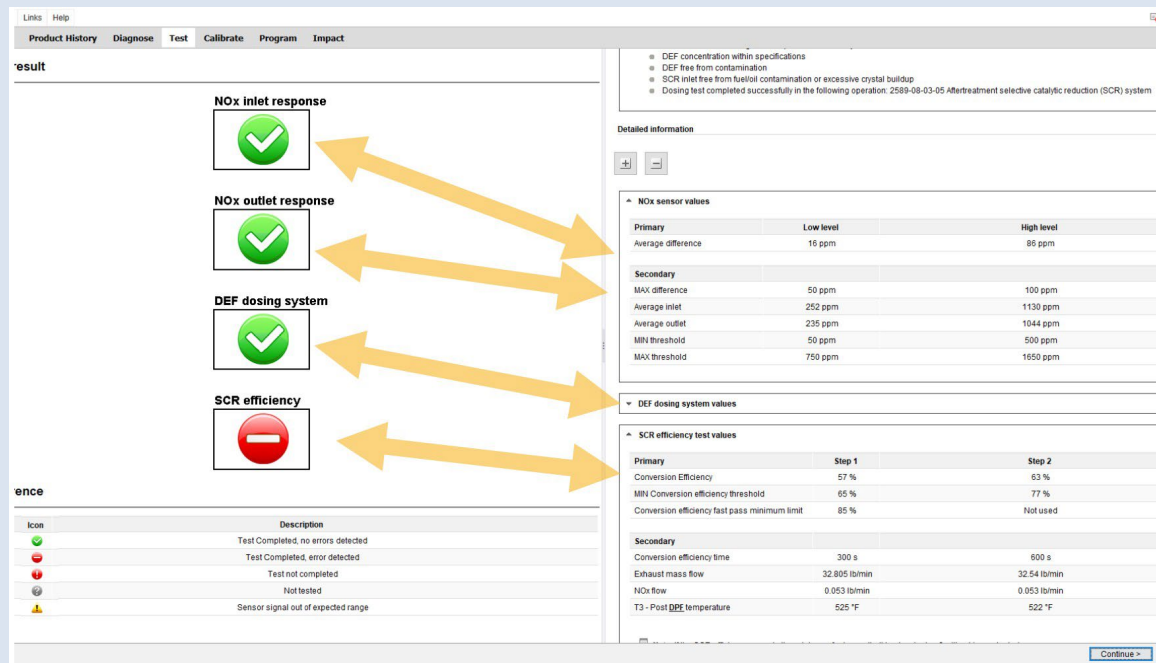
Links Help

Product History Diagnose Test Calibrate Program Impact

result

NOx inlet response

NOx outlet response

DEF dosing system

SCR efficiency

ence

| Icon | Description |
|---|---|
| | Test Completed, no errors detected |
| | Test Completed, error detected |
| | Test not completed |
| | Not tested |
| | Sensor signal out of expected range |

- DEF concentration within specifications
- DEF free from contamination
- SCR inlet free from fuel/oil contamination or excessive crystal buildup
- Dosing test completed successfully in the following operation: 2589-08-03-05 Aftertreatment selective catalytic reduction (SCR) system

Detailed information

NOx sensor values

| Primary | Low level | High level |
|---|---|---|
| Average difference | 16 ppm | 86 ppm |

| Secondary | | |
|---|---|---|
| MAX difference | 50 ppm | 100 ppm |
| Average inlet | 252 ppm | 1130 ppm |
| Average outlet | 235 ppm | 1044 ppm |
| MIN threshold | 50 ppm | 500 ppm |
| MAX threshold | 750 ppm | 1650 ppm |

DEF dosing system values

SCR efficiency test values

| Primary | Step 1 | Step 2 |
|---|---|---|
| Conversion Efficiency | 57 % | 63 % |
| MIN Conversion efficiency threshold | 65 % | 77 % |
| Conversion efficiency fast pass minimum limit | 85 % | Not used |

| Secondary | | |
|---|---|---|
| Conversion efficiency time | 300 s | 600 s |
| Exhaust mass flow | 32.805 lb/min | 32.54 lb/min |
| NOx flow | 0.053 lb/min | 0.053 lb/min |
| T3 - Post DPF temperature | 525 °F | 522 °F |

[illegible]

Continue >